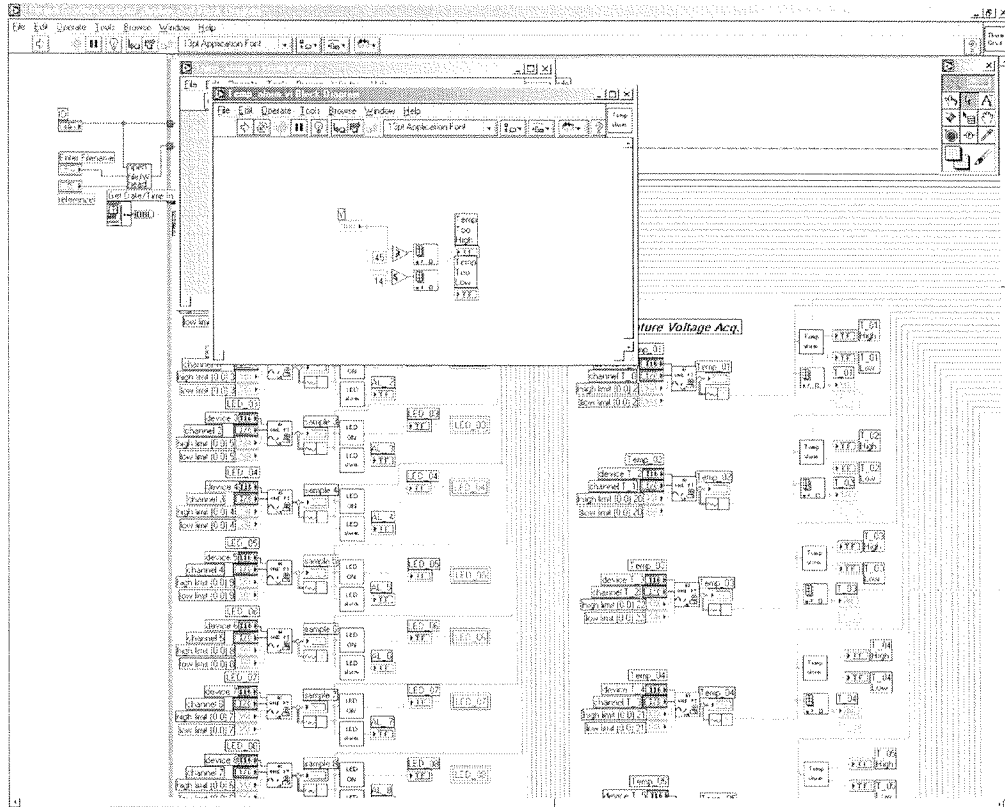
File Edit Operate Tools Browse Window Help
13pt Application Font

File Edit Operate Tools Browse Window Help
13pt Application Font

Enter Filename
reference
Get Date/Time In
1000

45
14
Temp
Too
High
Temp
Too
Low

low limit
channel
high limit
low limit

LED_03
device 3
channel 3
high limit
low limit
sample 3
LED ON
LED slow
LED_03

LED_04
device 4
channel 4
high limit
low limit
sample 4
LED ON
LED slow
LED_04
AL_4

LED_05
device 5
channel 4
high limit
low limit
sample 5
LED ON
LED slow
LED_05
AL_5

LED_06
device 6
channel 5
high limit
low limit
sample 6
LED ON
LED slow
LED_06
AL_6

LED_07
device 7
channel 6
high limit
low limit
sample 7
LED ON
LED slow
LED_07
AL_7

LED_08
device 8
channel 7
high limit
low limit
sample 8
LED ON
LED slow
LED_08
AL_8

ture Voltage Acq.
Temp_01
channel 1
high limit
low limit
Temp_01

Temp_02
device 1
channel 1
high limit
low limit
Temp_02

Temp_03
device 1
channel 2
high limit
low limit
Temp_03

Temp_04
device 1
channel 3
high limit
low limit
Temp_04

Temp_05
device 1

Temp slow
T_01 High
T_01 Low
T_01

Temp slow
T_02 High
T_02 Low
T_02

Temp slow
T_03 High
T_03 Low
T_03

Temp slow
T_04 High
T_04 Low
T_04

Temp slow
T_05 High
T_05 Low